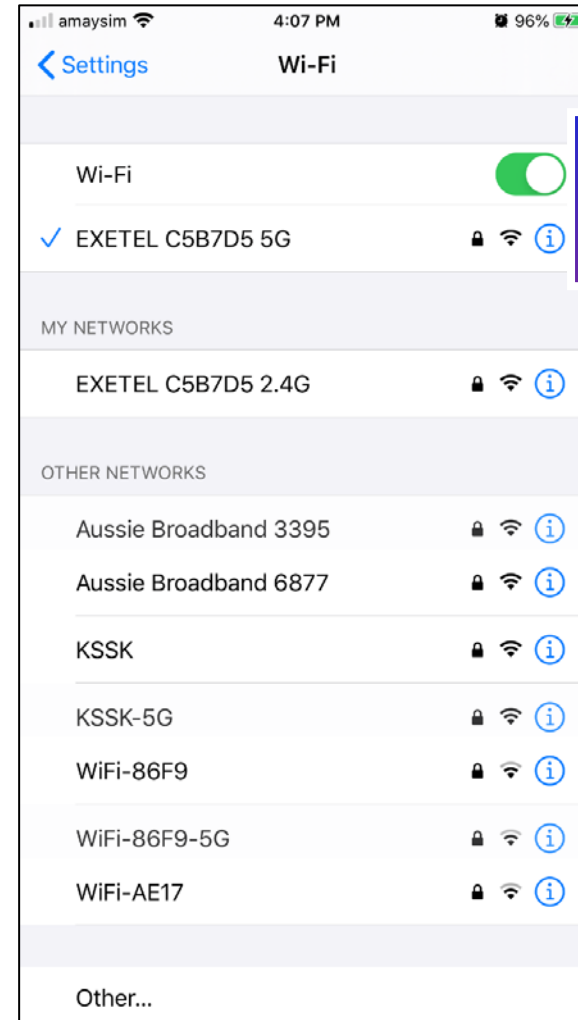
amaysim 4:07 PM 96%

Settings Wi-Fi

Wi-Fi

✓ EXETEL C5B7D5 5G

MY NETWORKS

EXETEL C5B7D5 2.4G

OTHER NETWORKS

Aussie Broadband 3395

Aussie Broadband 6877

KSSK

KSSK-5G

WiFi-86F9

WiFi-86F9-5G

WiFi-AE17

Other...